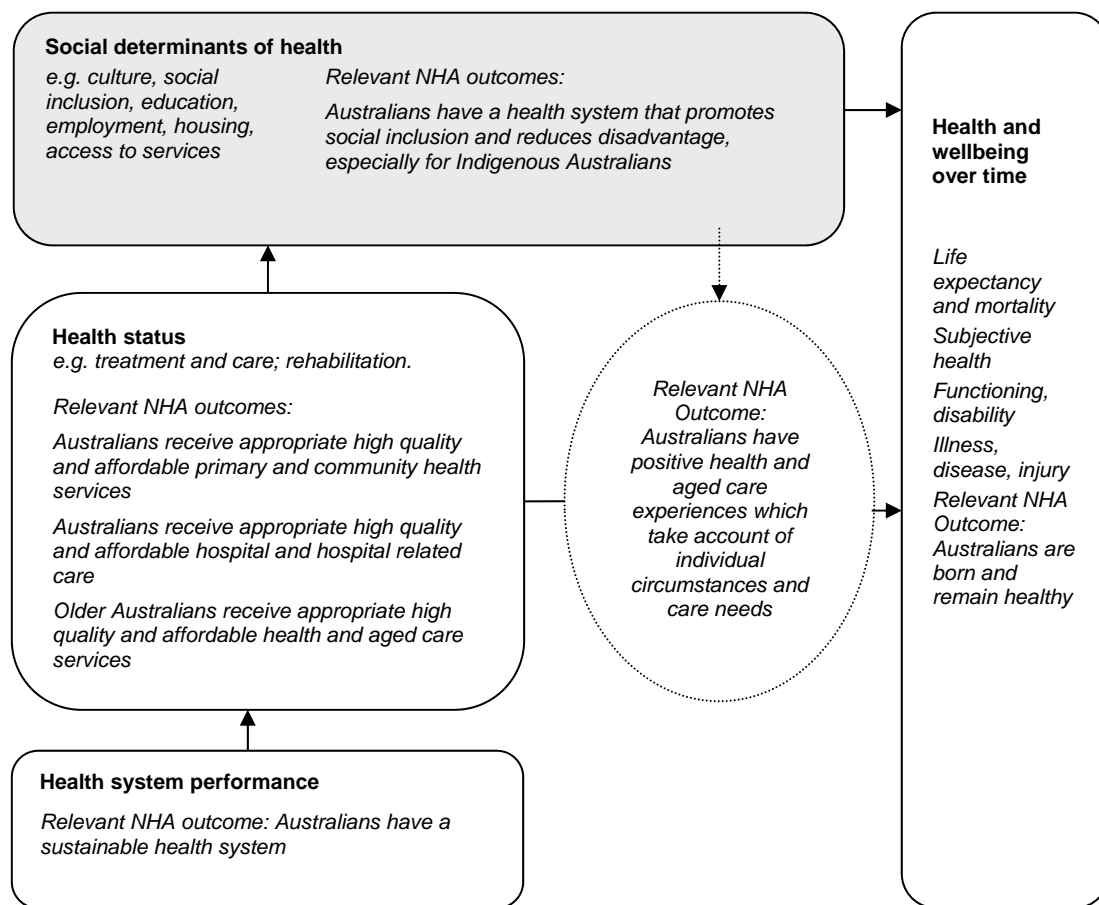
**Social determinants of health**

*e.g. culture, social inclusion, education, employment, housing, access to services*

*Relevant NHA outcomes:*

*Australians have a health system that promotes social inclusion and reduces disadvantage, especially for Indigenous Australians*

**Health and wellbeing over time**

*Life expectancy and mortality*

*Subjective health*

*Functioning, disability*

*Illness, disease, injury*

*Relevant NHA Outcome: Australians are born and remain healthy*

**Health status**

*e.g. treatment and care; rehabilitation.*

*Relevant NHA outcomes:*

*Australians receive appropriate high quality and affordable primary and community health services*

*Australians receive appropriate high quality and affordable hospital and hospital related care*

*Older Australians receive appropriate high quality and affordable health and aged care services*

*Relevant NHA Outcome: Australians have positive health and aged care experiences which take account of individual circumstances and care needs*

**Health system performance**

*Relevant NHA outcome: Australians have a sustainable health system*